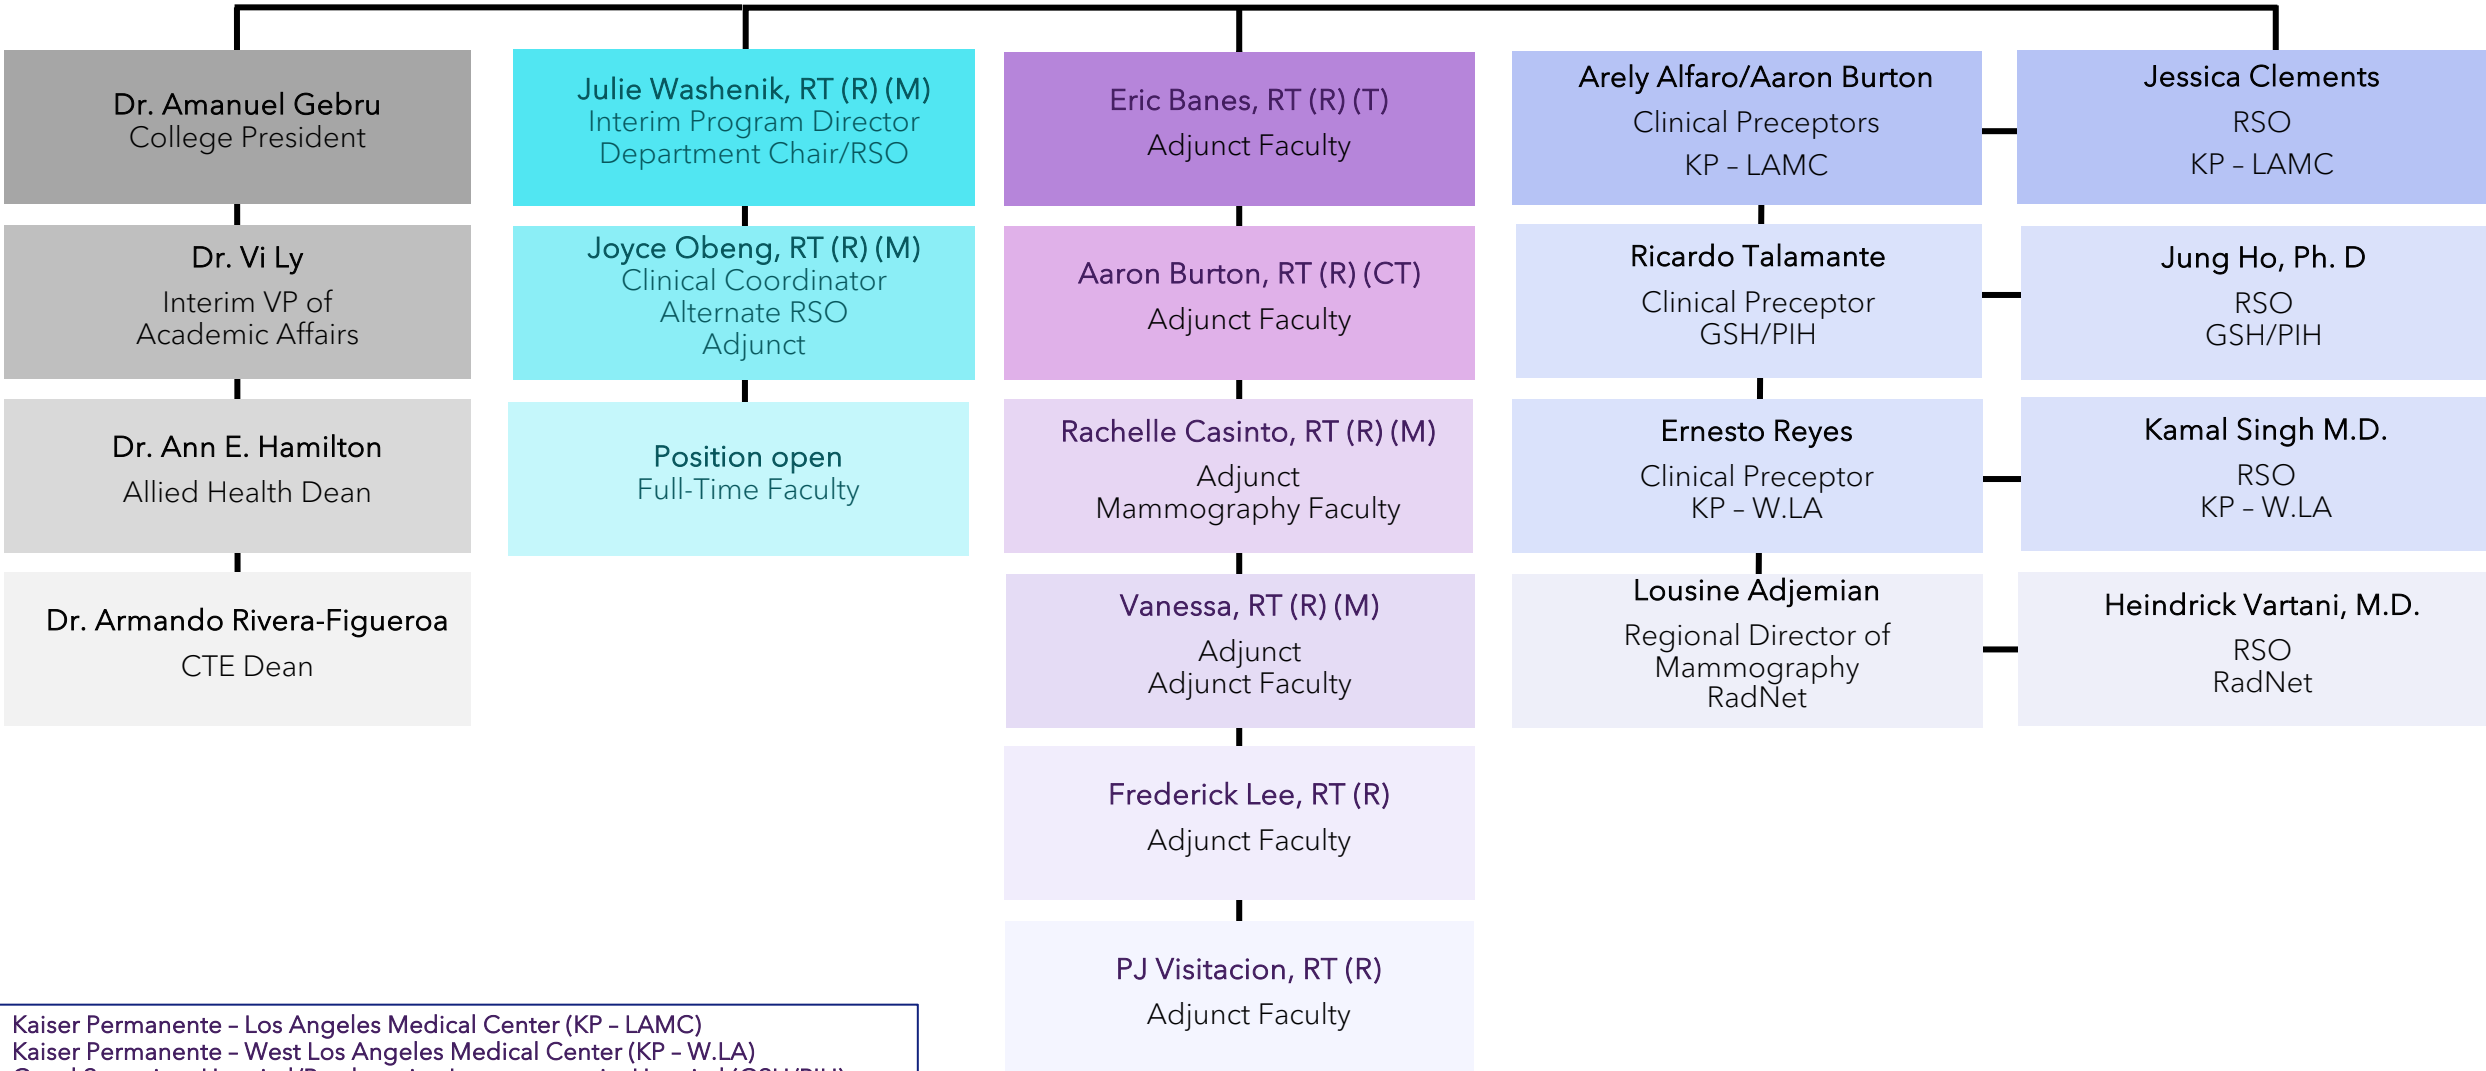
Dr. Amanuel Gebru
College President

Dr. Vi Ly
Interim VP of Academic Affairs

Dr. Ann E. Hamilton
Allied Health Dean

Dr. Armando Rivera-Figueroa
CTE Dean

Julie Washenik, RT (R) (M)
Interim Program Director
Department Chair/RSO

Joyce Obeng, RT (R) (M)
Clinical Coordinator
Alternate RSO
Adjunct

Position open
Full-Time Faculty

Eric Banes, RT (R) (T)
Adjunct Faculty

Aaron Burton, RT (R) (CT)
Adjunct Faculty

Rachelle Casinto, RT (R) (M)
Adjunct
Mammography Faculty

Vanessa, RT (R) (M)
Adjunct
Adjunct Faculty

Frederick Lee, RT (R)
Adjunct Faculty

PJ Visitacion, RT (R)
Adjunct Faculty

Arely Alfaro/Aaron Burton
Clinical Preceptors
KP - LAMC

Ricardo Talamante
Clinical Preceptor
GSH/PIH

Ernesto Reyes
Clinical Preceptor
KP – W.LA

Lousine Adjemian
Regional Director of Mammography
RadNet

Jessica Clements
RSO
KP – LAMC

Jung Ho, Ph. D
RSO
GSH/PIH

Kamal Singh M.D.
RSO
KP – W.LA

Heindrick Vartani, M.D.
RSO
RadNet

Kaiser Permanente – Los Angeles Medical Center (KP – LAMC)
Kaiser Permanente – West Los Angeles Medical Center (KP – W.LA)
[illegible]